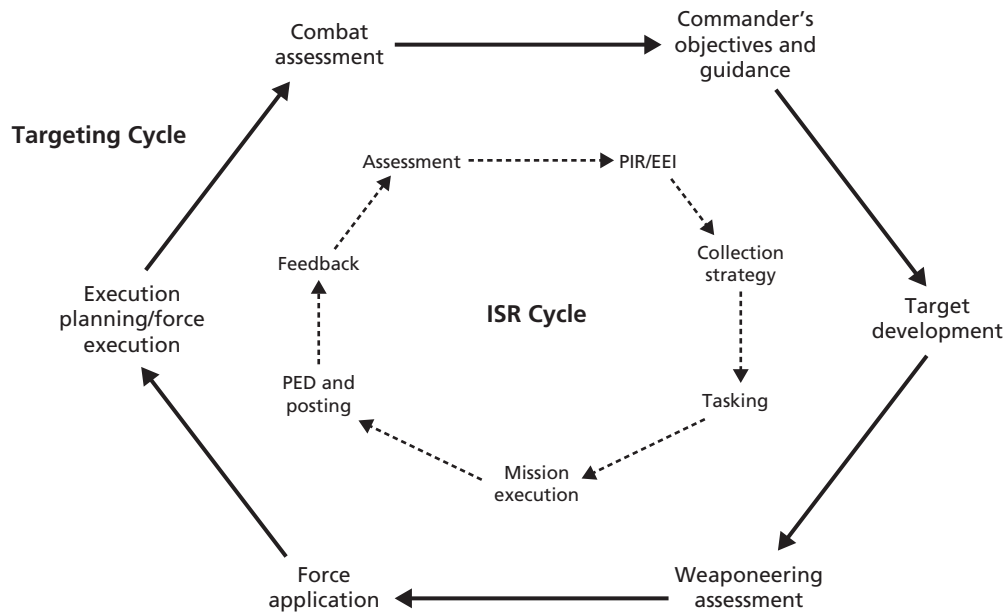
Combat assessment

Commander's objectives and guidance

Targeting Cycle

Assessment

PIR/EEI

Collection strategy

Feedback

Execution planning/force execution

ISR Cycle

Target development

PED and posting

Tasking

Mission execution

Force application

Weaponeering assessment